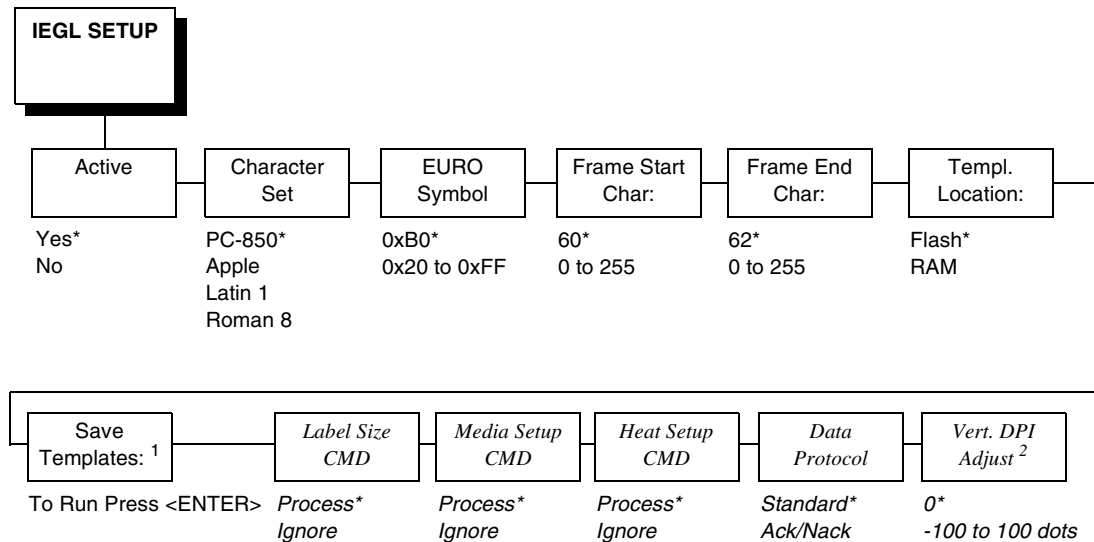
IEGL SETUP

Active

Yes*
No

Character Set

PC-850*
Apple
Latin 1
Roman 8

EURO Symbol

0xB0*
0x20 to 0xFF

Frame Start Char:

60*
0 to 255

Frame End Char:

62*
0 to 255

Templ. Location:

Flash*
RAM

Save Templates: $^1$

To Run Press <ENTER>

*Label Size CMD*

*Process**
*Ignore*

*Media Setup CMD*

*Process**
*Ignore*

*Heat Setup CMD*

*Process**
*Ignore*

*Data Protocol*

*Standard**
*Ack/Nack*

*Vert. DPI Adjust* $^2$

*0**
*-100 to 100 dots*